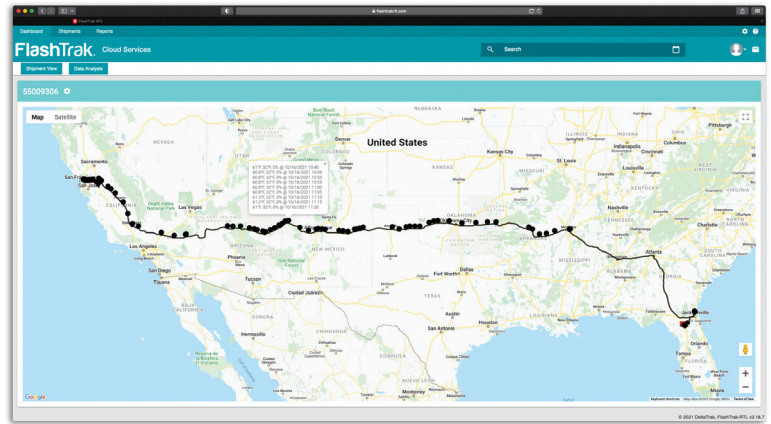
flashtrakrtl.com
FlashTrak RTL
Dashboard Shipments Reports
FlashTrak Cloud Services
Search
Shipment View Data Analysis
55009306
Map Satellite
United States
61°F, 32°F, 0% @ 10/16/2021 10:45
60.8°F, 32°F, 0% @ 10/16/2021 10:50
60.8°F, 32°F, 0% @ 10/16/2021 10:55
60.8°F, 32°F, 0% @ 10/16/2021 11:00
60.8°F, 32°F, 0% @ 10/16/2021 11:05
60.8°F, 32°F, 0% @ 10/16/2021 11:10
61.2°F, 32°F, 0% @ 10/16/2021 11:15
61°F, 32°F, 0% @ 10/16/2021 11:20
Sacramento
San Francisco
San Jose
Las Vegas
Los Angeles
San Diego
Tijuana
Phoenix
Tucson
Ciudad Juárez
Hermosillo
Chihuahua
Denver
Kansas City
St. Louis
Indianapolis
Cincinnati
Louisville
Nashville
Pittsburgh
Charlotte
Atlanta
Dallas
Fort Worth
Austin
San Antonio
Houston
New Orleans
Jacksonville
Orlando
Tampa
Miami
Monterrey
Oklahoma
Mississippi
Georgia
Illinois
Indiana
Ohio
Kentucky
Missouri
Arkansas
Alabama
Louisiana
Tennessee
Virginia
Colorado
Kansas
Utah
Nevada
California
Arizona
New Mexico
Texas
Florida
Sonora
Coahuila
Baja California
Google
Keyboard shortcuts Map data ©2021 Google, INEGI Terms of Use
© 2021 DeltaTrak, FlashTrak-RTL v3.18.7